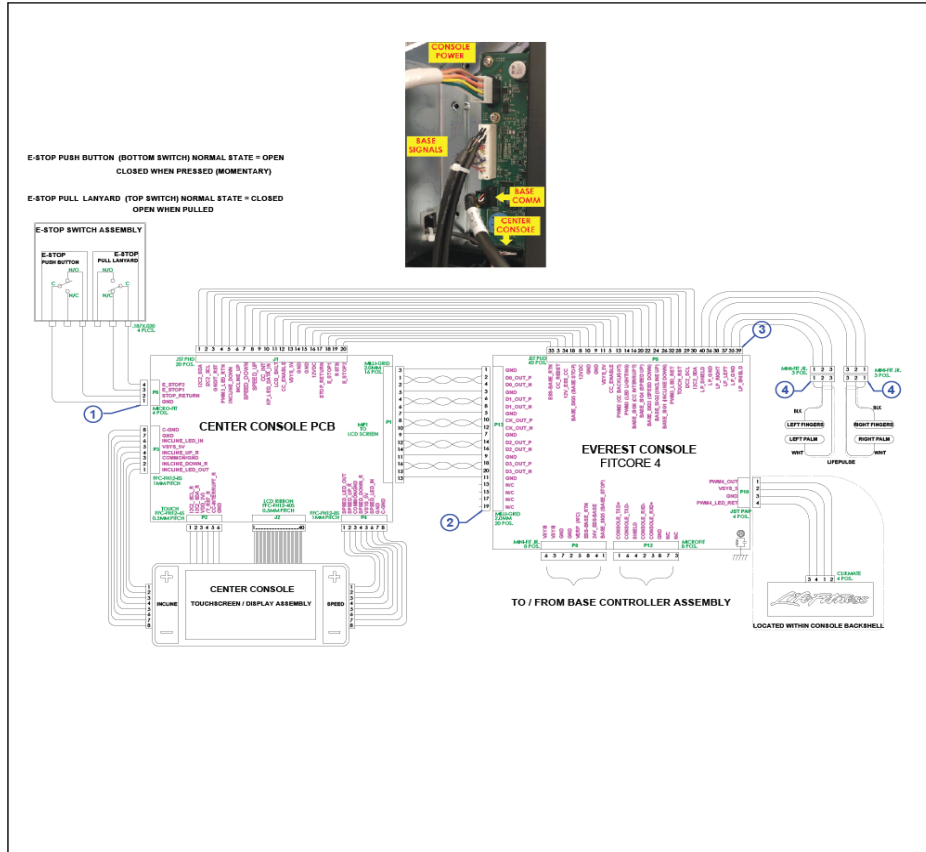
CONSOLE POWER

BASE SIGNALS

BASE COMM

CENTER CONSOLE

E-STOP PUSH BUTTON (BOTTOM SWITCH) NORMAL STATE = OPEN
CLOSED WHEN PRESSED (MOMENTARY)

E-STOP PULL LANYARD (TOP SWITCH) NORMAL STATE = CLOSED
OPEN WHEN PULLED

E-STOP SWITCH ASSEMBLY

E-STOP PUSH BUTTON

E-STOP PULL LANYARD

N/O

C

N/C

N/O

C

N/C

1

2

3

4

CENTER CONSOLE PCB

E_STOP2
E_STOP1
STOP_RETURN
GND

MICRO-FIT 4 POL.

C-GND
GND
INCLINE_LED_IN
VSYS_5V
INCLINE_UP_R
COMBOMGND
INCLINE_DOWN_R
INCLINE_LED_OUT

LCD SCREEN

P2

J2

P5

1 2 3 4 5 6

1 2 3 4 5 6 7 8

CENTER CONSOLE

TOUCHSCREEN / DISPLAY ASSEMBLY

INCLINE

SPEED

EVEREST CONSOLE
FITCORE 4

GND
D0_OUT_P
D0_OUT_N
GND
D1_OUT_P
D1_OUT_N
GND
CK_OUT_P
CK_OUT_N
GND
D2_OUT_P
D2_OUT_N
GND
D3_OUT_P
D3_OUT_N
GND
N/C
N/C
N/C

P13

P8

P6

P12

TO / FROM BASE CONTROLLER ASSEMBLY

LIFEPULSE

LEFT FINGERS

LEFT PALM

RIGHT FINGERS

RIGHT PALM

BLK

WHT

PWM4_OUT
VSYS_5
GND
PWM4_LED_RET

P16

LOCATED WITHIN CONSOLE BACKSHELL

LifeFitness